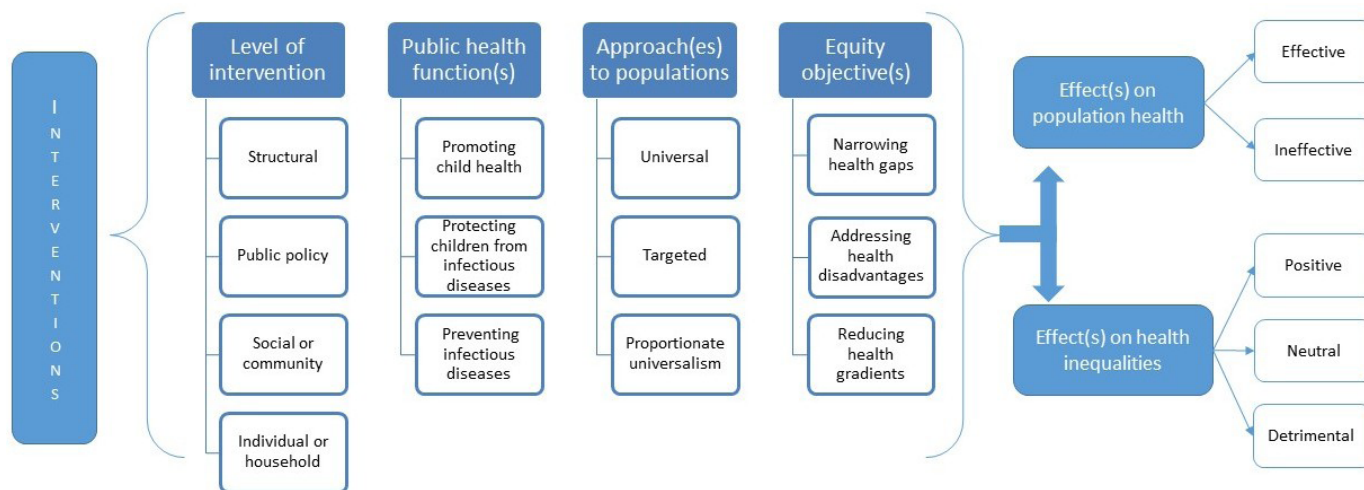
I N T E R V E N T I O N S

Level of intervention

Structural

Public policy

Social or community

Individual or household

Public health function(s)

Promoting child health

Protecting children from infectious diseases

Preventing infectious diseases

Approach(es) to populations

Universal

Targeted

Proportionate universalism

Equity objective(s)

Narrowing health gaps

Addressing health disadvantages

Reducing health gradients

Effect(s) on population health

Effective

Ineffective

Effect(s) on health inequalities

Positive

Neutral

Detrimental